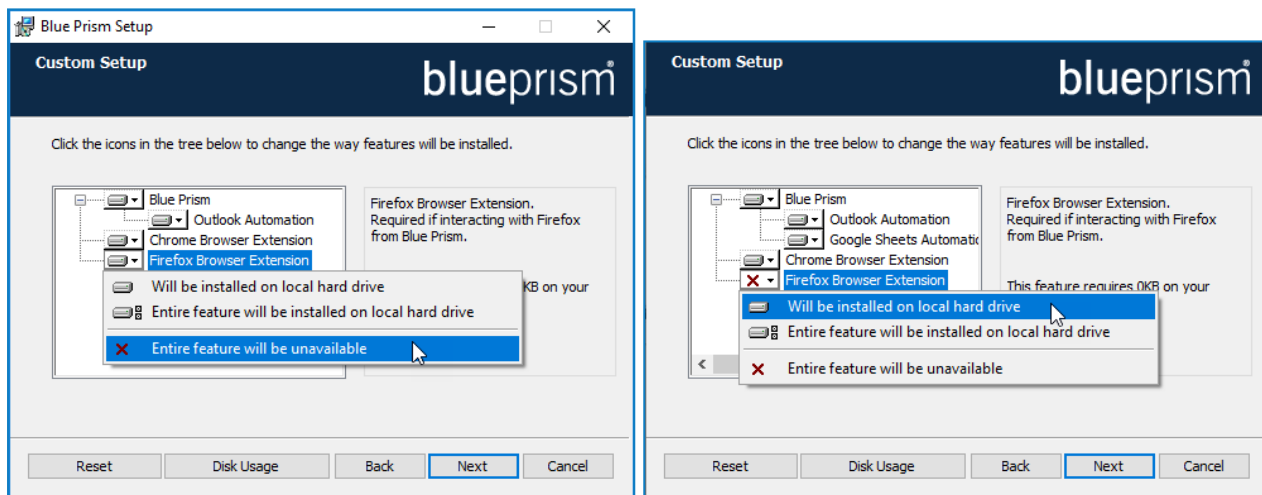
Blue Prism Setup

Custom Setup

blueprism®

Click the icons in the tree below to change the way features will be installed.

Blue Prism
Outlook Automation
Chrome Browser Extension
Firefox Browser Extension

Will be installed on local hard drive
Entire feature will be installed on local hard drive
Entire feature will be unavailable

Firefox Browser Extension. Required if interacting with Firefox from Blue Prism.

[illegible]KB on your

Reset
Disk Usage
Back
Next
Cancel

Custom Setup

blueprism®

Click the icons in the tree below to change the way features will be installed.

Blue Prism
Outlook Automation
Google Sheets Automatio
Chrome Browser Extension
Firefox Browser Extension

Will be installed on local hard drive
Entire feature will be installed on local hard drive
Entire feature will be unavailable

Firefox Browser Extension. Required if interacting with Firefox from Blue Prism.

This feature requires 0KB on your

Reset
Disk Usage
Back
Next
Cancel